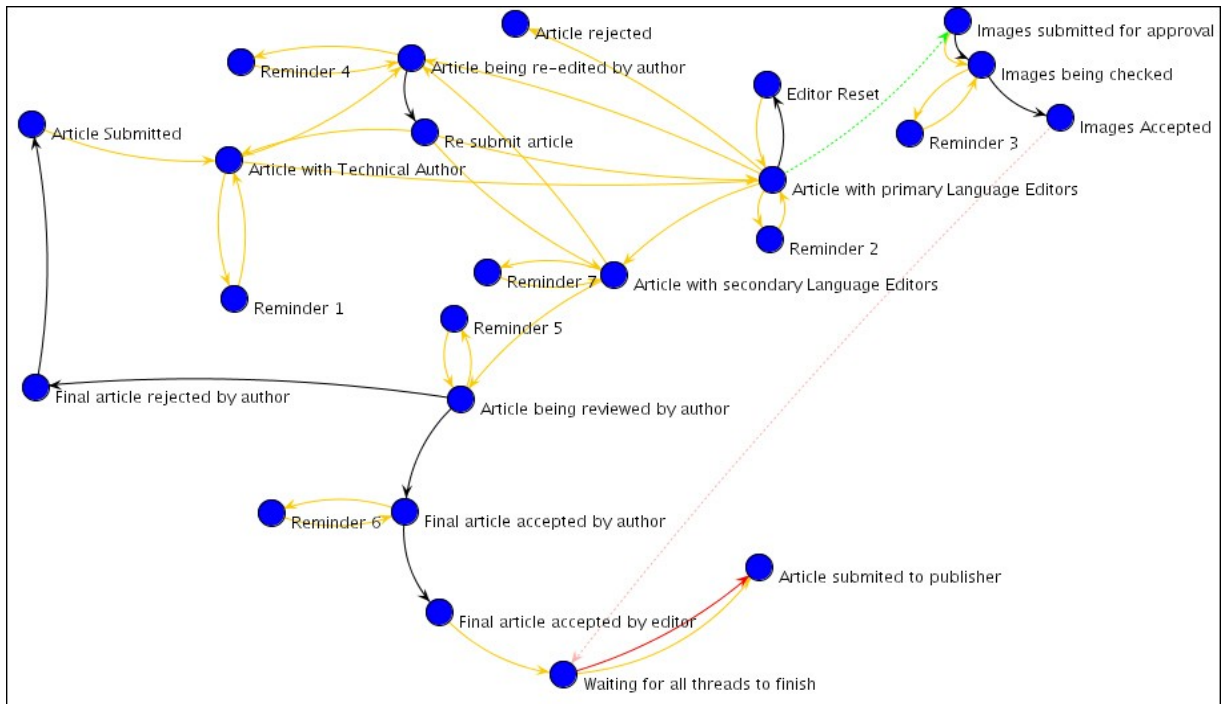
Article rejected

Images submitted for approval

Reminder 4

Article being re-edited by author

Images being checked

Editor Reset

Images Accepted

Article Submitted

Re submit article

Reminder 3

Article with Technical Author

Article with primary Language Editors

Reminder 2

Reminder 7

Article with secondary Language Editors

Reminder 1

Reminder 5

Final article rejected by author

Article being reviewed by author

Reminder 6

Final article accepted by author

Article submited to publisher

Final article accepted by editor

Waiting for all threads to finish